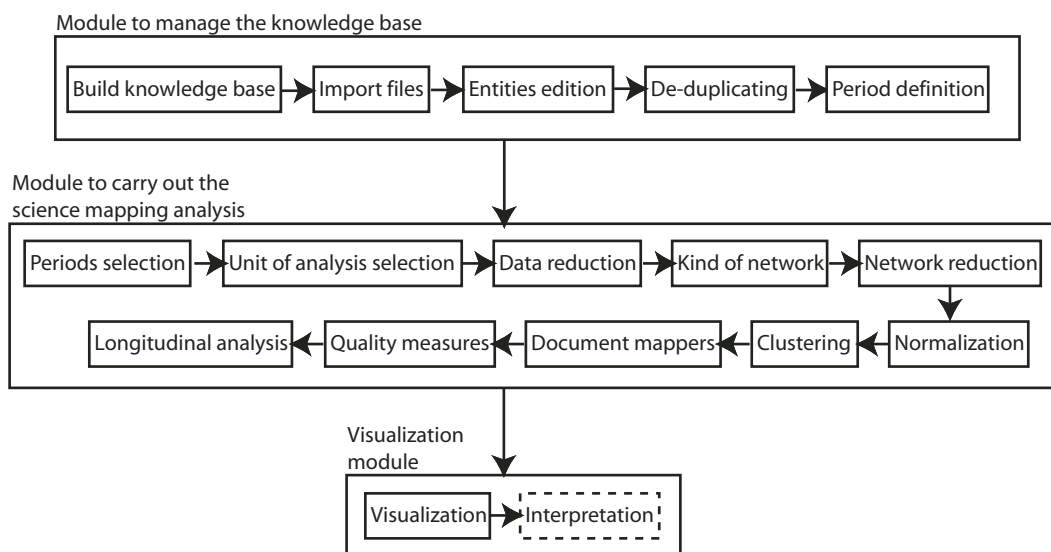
Module to manage the knowledge base

Build knowledge base
Import files
Entities edition
De-duplicating
Period definition

Module to carry out the science mapping analysis

Periods selection
Unit of analysis selection
Data reduction
Kind of network
Network reduction
Normalization
Clustering
Document mappers
Quality measures
Longitudinal analysis

Visualization module

Visualization
Interpretation